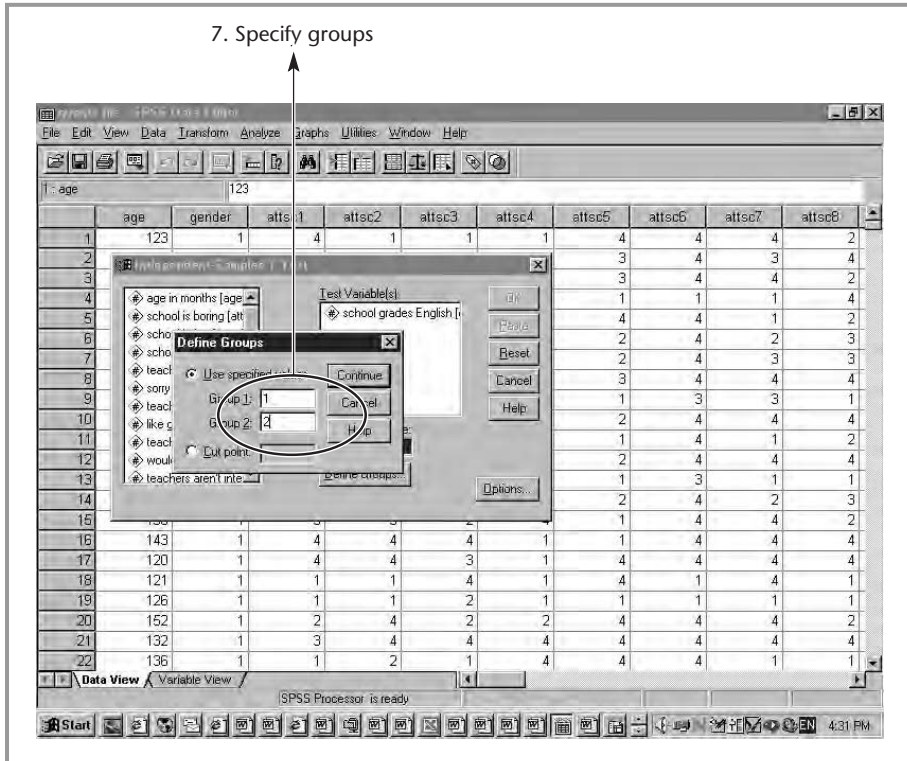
7. Specify groups

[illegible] - SPSS Data Editor

File Edit View Data Transform Analyze Graphs Utilities Window Help

1 : age 123

| | age | gender | attsc1 | attsc2 | attsc3 | attsc4 | attsc5 | attsc6 | attsc7 | attsc8 |
|---|---|---|---|---|---|---|---|---|---|---|
| 1 | 123 | 1 | 4 | 1 | 1 | 1 | 4 | 4 | 4 | 2 |
| 2 | | | | | | | 3 | 4 | 3 | 4 |
| 3 | | | | | | | 3 | 4 | 4 | 2 |
| 4 | | | | | | | 1 | 1 | 1 | 4 |
| 5 | | | | | | | 4 | 4 | 1 | 2 |
| 6 | | | | | | | 2 | 4 | 2 | 3 |
| 7 | | | | | | | 2 | 4 | 3 | 3 |
| 8 | | | | | | | 3 | 4 | 4 | 4 |
| 9 | | | | | | | 1 | 3 | 3 | 1 |
| 10 | | | | | | | 2 | 4 | 4 | 4 |
| 11 | | | | | | | 1 | 4 | 1 | 2 |
| 12 | | | | | | | 2 | 4 | 4 | 4 |
| 13 | | | | | | | 1 | 3 | 1 | 1 |
| 14 | | | | | | | 2 | 4 | 2 | 3 |
| 15 | | | | | | | 1 | 4 | 4 | 2 |
| 16 | 143 | 1 | 4 | 4 | 4 | 1 | 1 | 4 | 4 | 4 |
| 17 | 120 | 1 | 4 | 4 | 3 | 1 | 4 | 4 | 4 | 4 |
| 18 | 121 | 1 | 1 | 1 | 4 | 1 | 4 | 1 | 4 | 1 |
| 19 | 126 | 1 | 1 | 1 | 2 | 1 | 1 | 1 | 1 | 1 |
| 20 | 152 | 1 | 2 | 4 | 2 | 2 | 4 | 4 | 4 | 2 |
| 21 | 132 | 1 | 3 | 4 | 4 | 4 | 4 | 4 | 4 | 4 |
| 22 | 136 | 1 | 1 | 2 | 1 | 4 | 4 | 4 | 1 | 1 |

Independent-Samples T Test

age in months [age
school is boring [att
scho
scho
teach
sorry
teach
like c
teach
would
teachers aren't inte

Test Variable(s):
school grades English [

OK
Paste
Reset
Cancel
Help

Define Groups...
Options...

Define Groups

Use specified values
Group 1: 1
Group 2: 2
Cut point:

Continue
Cancel
Help

Data View Variable View

SPSS Processor is ready

Start

4:31 PM